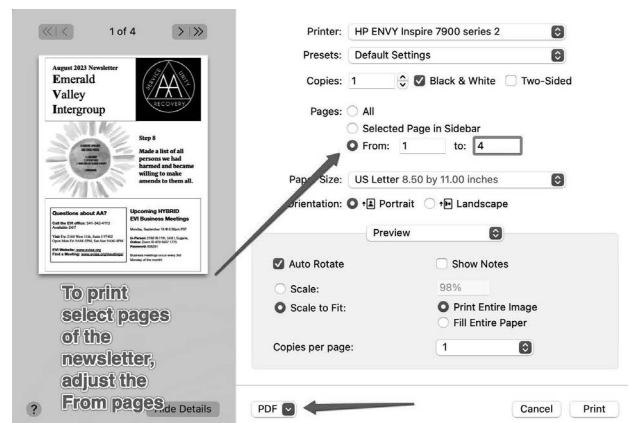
1 of 4

August 2023 Newsletter
Emerald Valley Intergroup

Step 8

Made a list of all persons we had harmed and became willing to make amends to them all.

Questions about AA?

Upcoming HYBRID EVI Business Meetings

To print select pages of the newsletter, adjust the From pages

Hide Details

Printer: HP ENVY Inspire 7900 series 2

Presets: Default Settings

Copies: 1 Black & White Two-Sided

Pages: All
Selected Page in Sidebar
From: 1 to: 4

Paper Size: US Letter 8.50 by 11.00 inches

Orientation: Portrait Landscape

Preview

Auto Rotate
Show Notes
Scale: 98%
Scale to Fit:
Print Entire Image
Fill Entire Paper

Copies per page: 1

?

PDF

Cancel Print